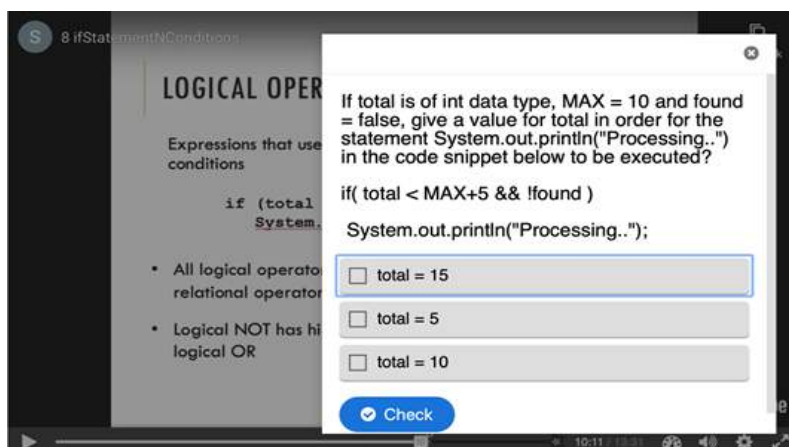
S 8 ifStatementNConditions

LOGICAL OPER

Expressions that use conditions

if (total
System.

• All logical operato relational operator

• Logical NOT has hi logical OR

If total is of int data type, MAX = 10 and found = false, give a value for total in order for the statement System.out.println("Processing..") in the code snippet below to be executed?

if( total < MAX+5 && !found )

System.out.println("Processing..");

total = 15

total = 5

total = 10

Check

10:11 / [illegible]